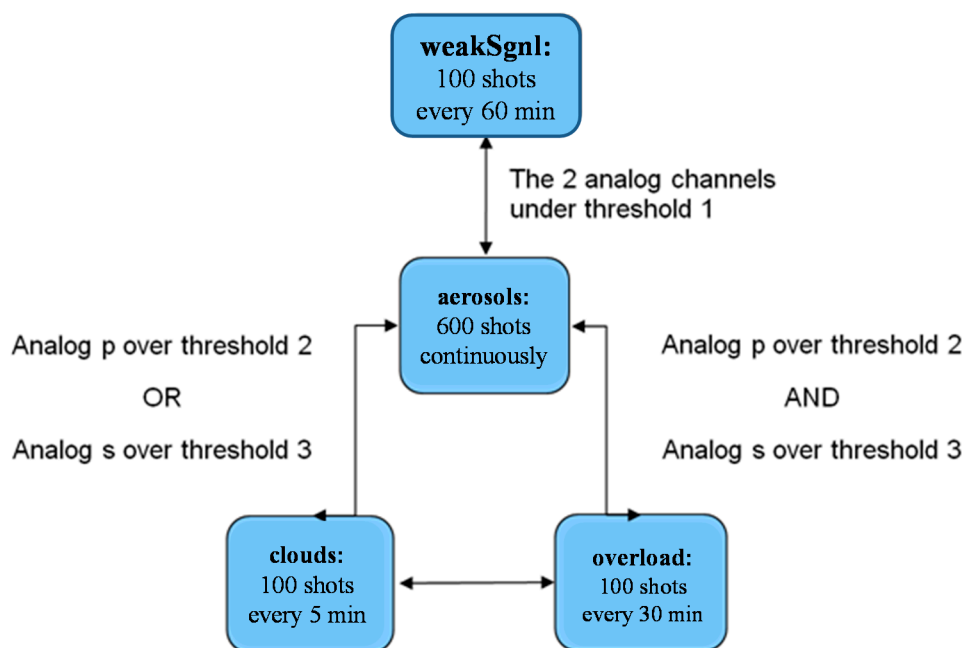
**weakSgnl:**
100 shots
every 60 min

The 2 analog channels
under threshold 1

Analog p over threshold 2

OR

Analog s over threshold 3

**aerosols:**
600 shots
continuously

Analog p over threshold 2

AND

Analog s over threshold 3

**clouds:**
100 shots
every 5 min

**overload:**
100 shots
every 30 min